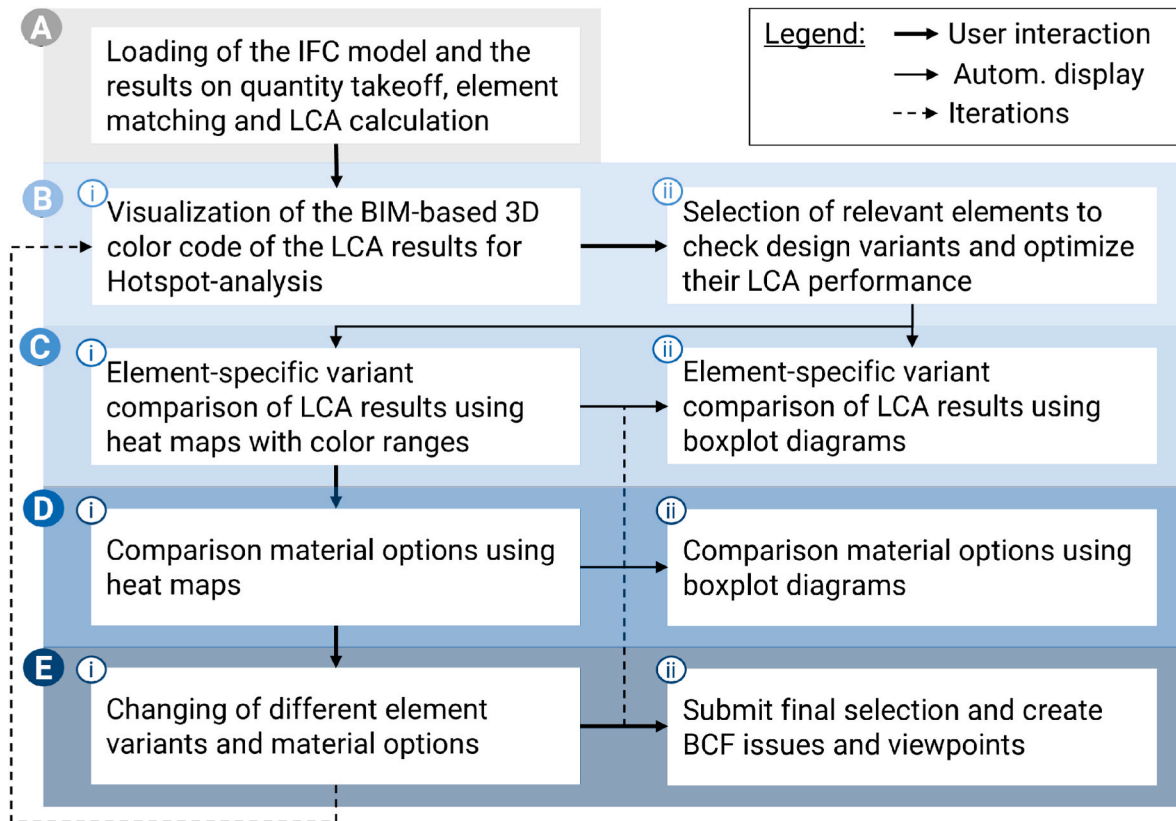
A

Loading of the IFC model and the results on quantity takeoff, element matching and LCA calculation

Legend: User interaction
Autom. display
Iterations

B i

Visualization of the BIM-based 3D color code of the LCA results for Hotspot-analysis

ii

Selection of relevant elements to check design variants and optimize their LCA performance

C i

Element-specific variant comparison of LCA results using heat maps with color ranges

ii

Element-specific variant comparison of LCA results using boxplot diagrams

D i

Comparison material options using heat maps

ii

Comparison material options using boxplot diagrams

E i

Changing of different element variants and material options

ii

Submit final selection and create BCF issues and viewpoints